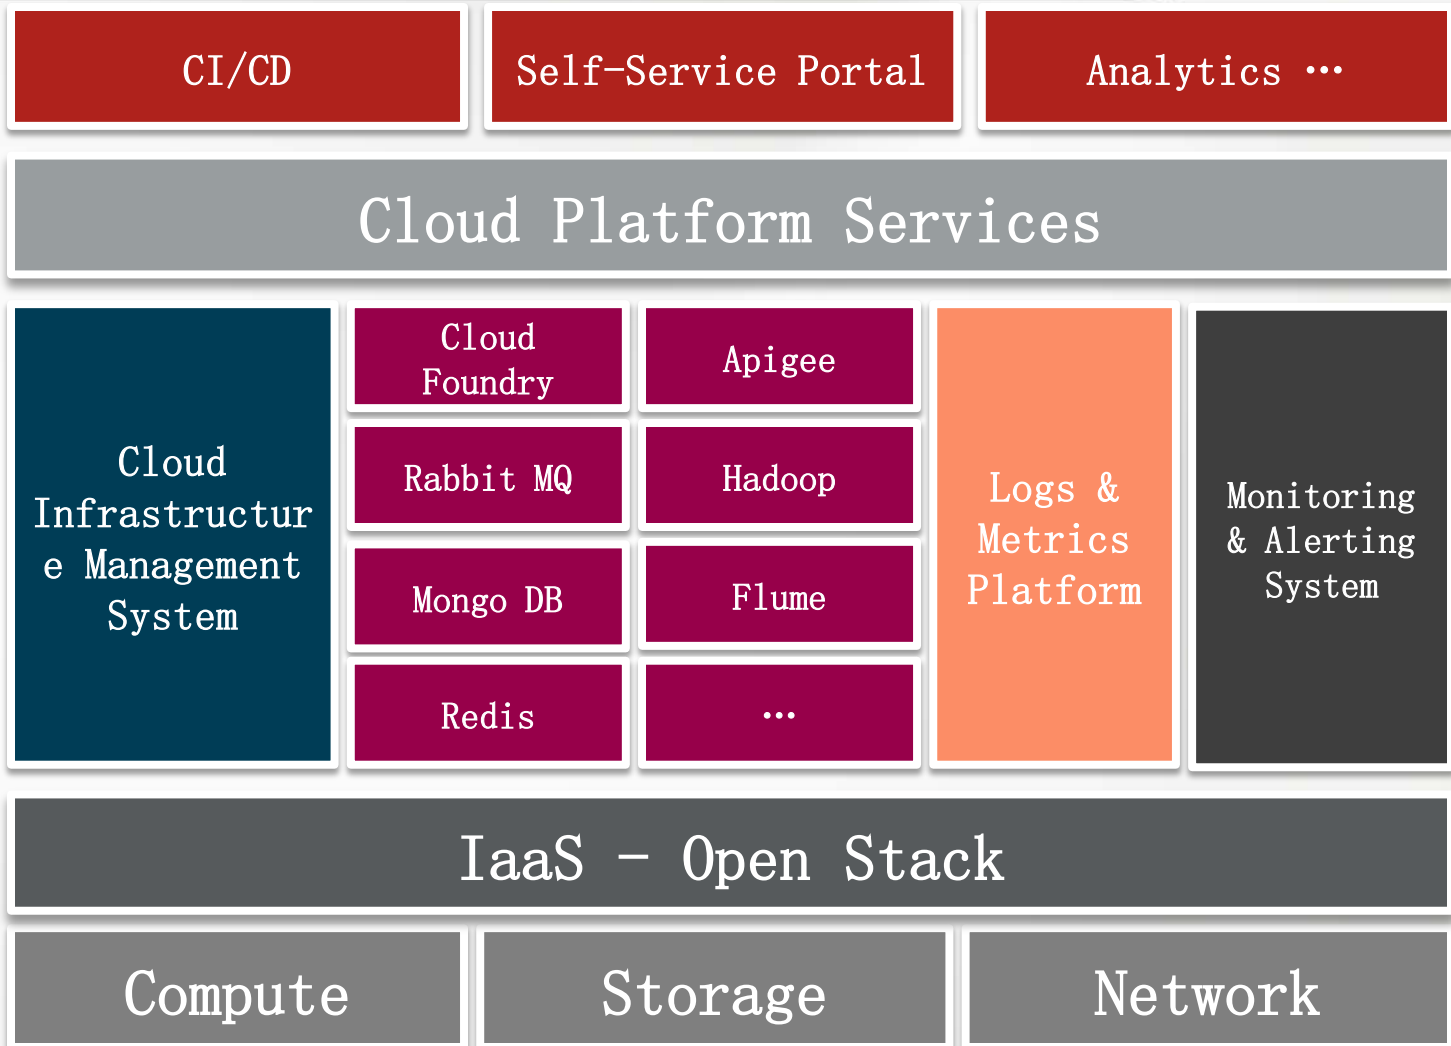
CI/CD

Self-Service Portal

Analytics …

Cloud Platform Services

Cloud Infrastructure Management System

Cloud Foundry

Apigee

Rabbit MQ

Hadoop

Mongo DB

Flume

Redis

…

Logs & Metrics Platform

Monitoring & Alerting System

IaaS - Open Stack

Compute

Storage

Network